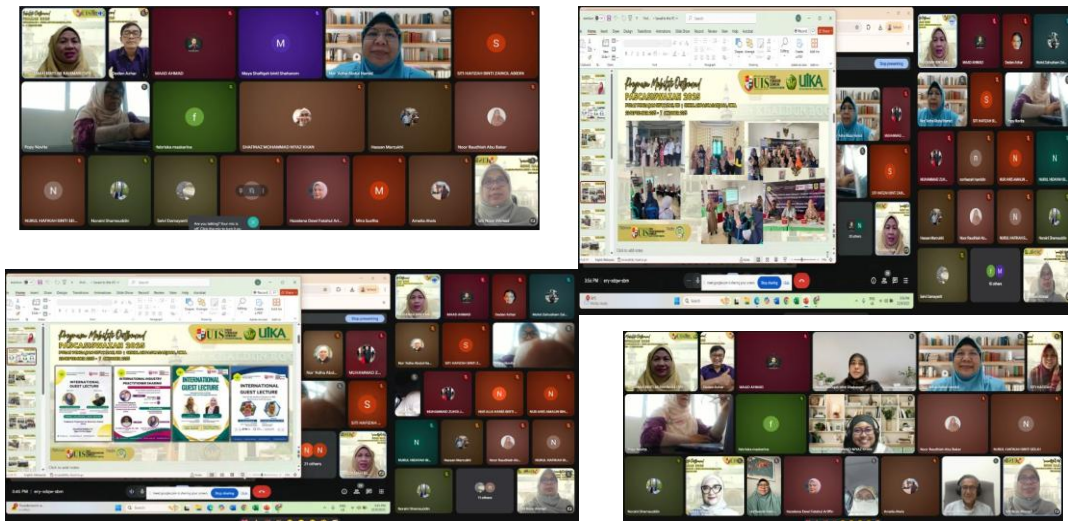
M

S

f

N

M

Program Mobiliti Outbound PASCASISWAZAH 2025

UIS

UIKA

INTERNATIONAL GUEST LECTURE

INTERNATIONAL INDUSTRY PRACTITIONER SHARING

INTERNATIONAL GUEST LECTURE

INTERNATIONAL GUEST LECTURE

Stop presenting

Stop sharing

S

N

21 others

f